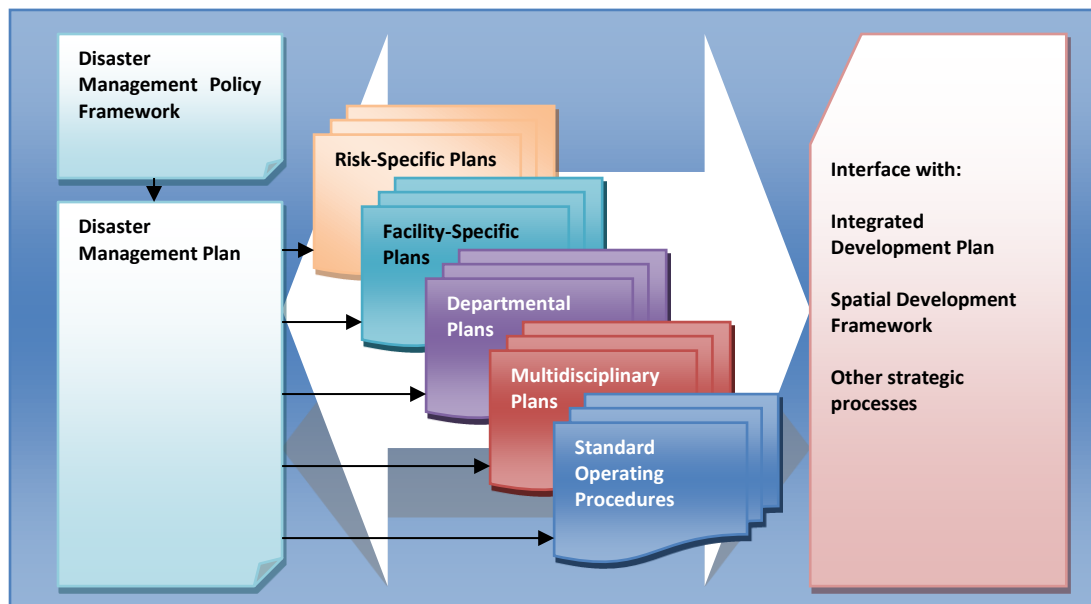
Disaster Management Policy Framework

Disaster Management Plan

Risk-Specific Plans

Facility-Specific Plans

Departmental Plans

Multidisciplinary Plans

Standard Operating Procedures

Interface with:

Integrated Development Plan

Spatial Development Framework

Other strategic processes